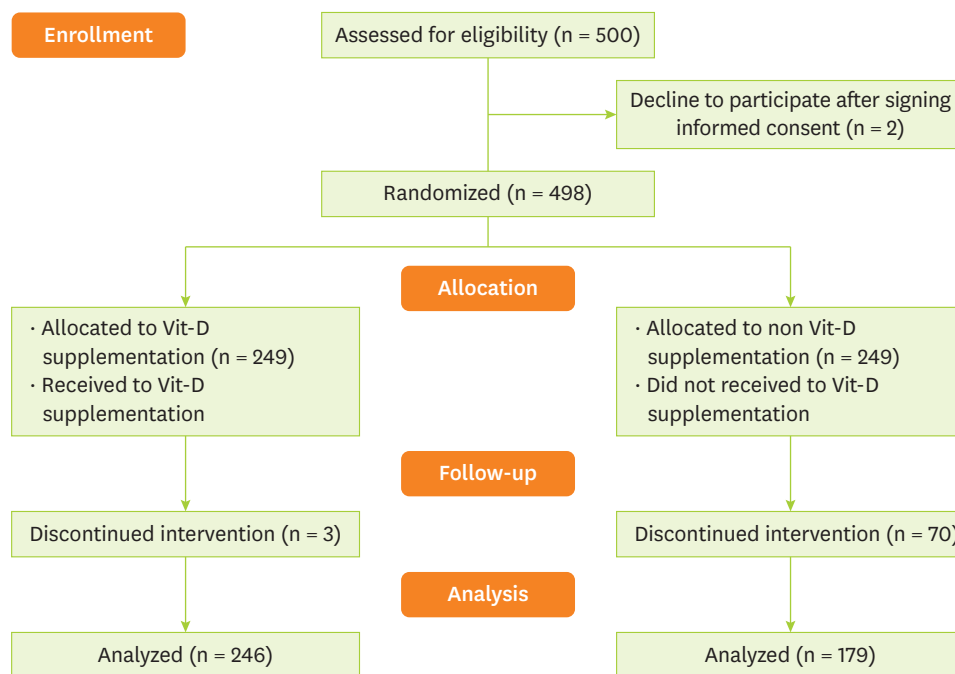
Enrollment

Assessed for eligibility (n = 500)

Decline to participate after signing informed consent (n = 2)

Randomized (n = 498)

Allocation

· Allocated to Vit-D supplementation (n = 249)
· Received to Vit-D supplementation

· Allocated to non Vit-D supplementation (n = 249)
· Did not received to Vit-D supplementation

Follow-up

Discontinued intervention (n = 3)

Discontinued intervention (n = 70)

Analysis

Analyzed (n = 246)

Analyzed (n = 179)